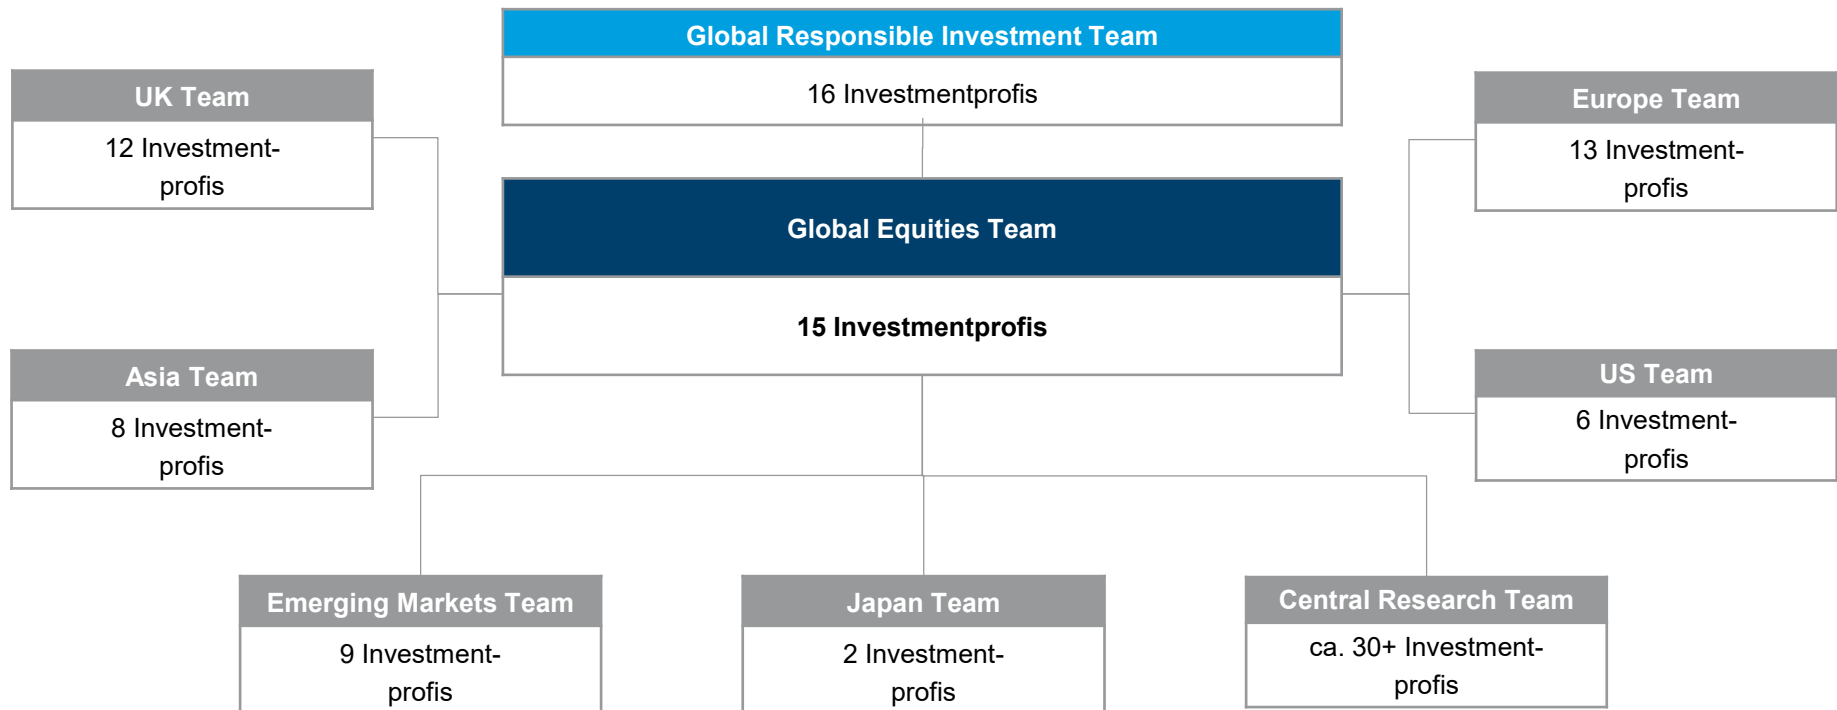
Global Responsible Investment Team

16 Investmentprofis

UK Team

12 Investment-profis

Europe Team

13 Investment-profis

Global Equities Team

15 Investmentprofis

Asia Team

8 Investment-profis

US Team

6 Investment-profis

Emerging Markets Team

9 Investment-profis

Japan Team

2 Investment-profis

Central Research Team

ca. 30+ Investment-profis